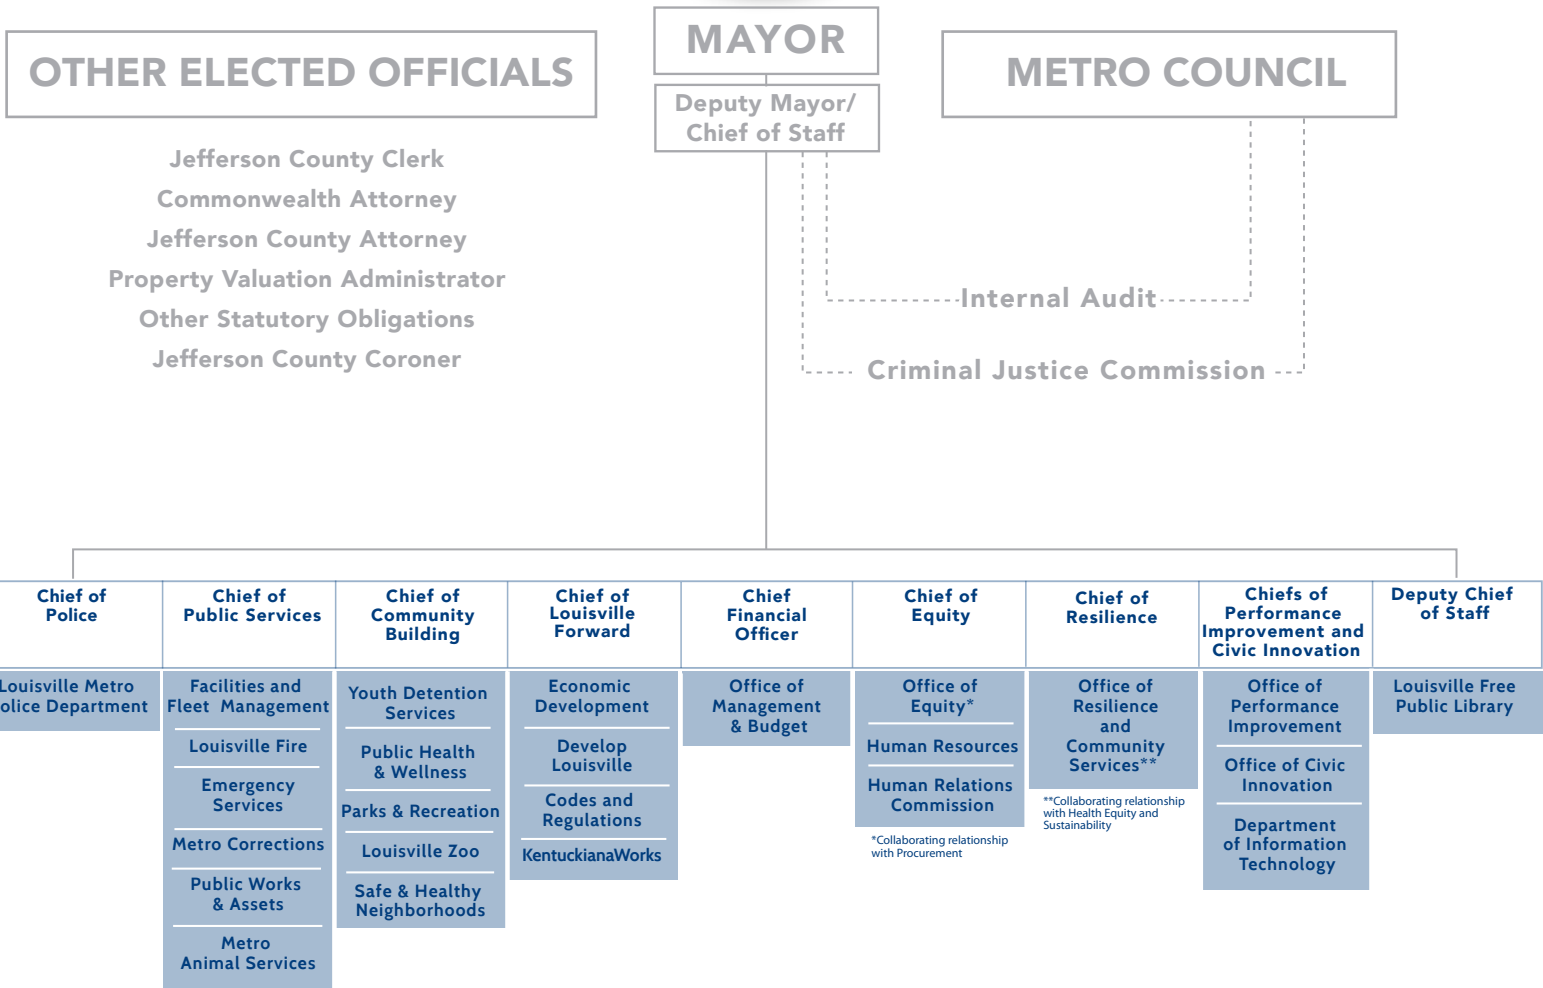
OTHER ELECTED OFFICIALS

Jefferson County Clerk
Commonwealth Attorney
Jefferson County Attorney
Property Valuation Administrator
Other Statutory Obligations
Jefferson County Coroner

MAYOR

Deputy Mayor/ Chief of Staff

METRO COUNCIL

Internal Audit

Criminal Justice Commission

Chief of Police

Louisville Metro Police Department

Chief of Public Services

Facilities and Fleet Management

Louisville Fire

Emergency Services

Metro Corrections

Public Works & Assets

Metro Animal Services

Chief of Community Building

Youth Detention Services

Public Health & Wellness

Parks & Recreation

Louisville Zoo

Safe & Healthy Neighborhoods

Chief of Louisville Forward

Economic Development

Develop Louisville

Codes and Regulations

KentuckianaWorks

Chief Financial Officer

Office of Management & Budget

Chief of Equity

Office of Equity*

Human Resources

Human Relations Commission

*Collaborating relationship with Procurement

Chief of Resilience

Office of Resilience and Community Services**

**Collaborating relationship with Health Equity and Sustainability

Chiefs of Performance Improvement and Civic Innovation

Office of Performance Improvement

Office of Civic Innovation

Department of Information Technology

Deputy Chief of Staff

Louisville Free Public Library